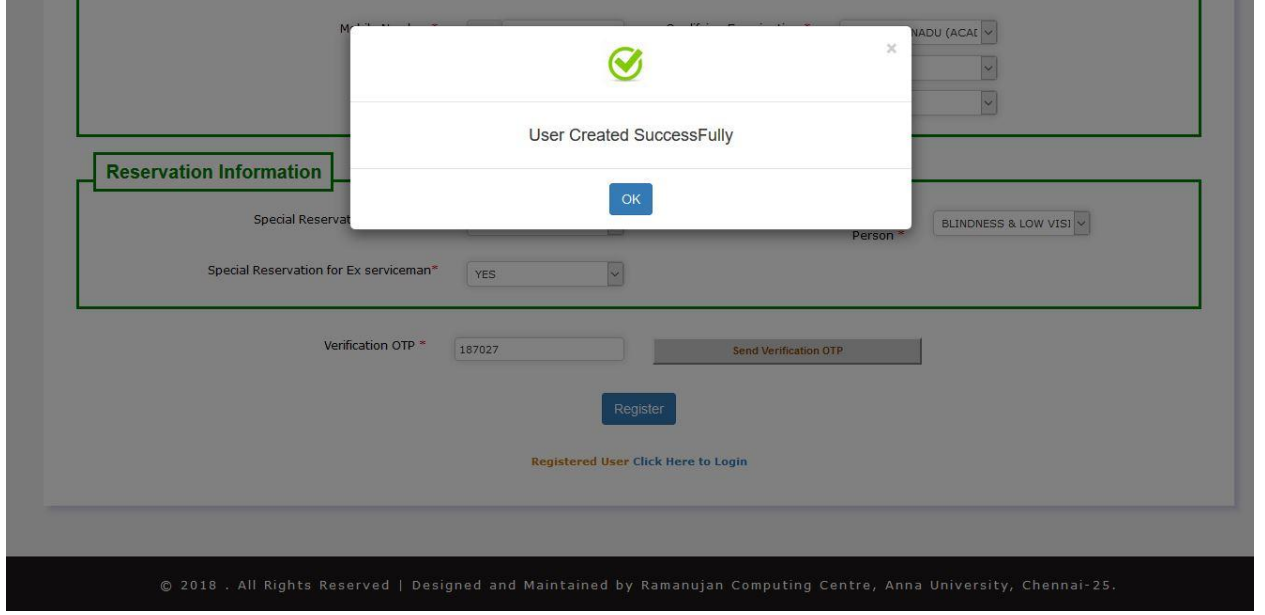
M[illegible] \* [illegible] \* NADU (ACAI

×

User Created SuccessFully

OK

Reservation Information

Special Reservat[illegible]

Person \* BLINDNESS & LOW VISI

Special Reservation for Ex serviceman\* YES

Verification OTP \* 187027 Send Verification OTP

Register

Registered User Click Here to Login

© 2018 . All Rights Reserved | Designed and Maintained by Ramanujan Computing Centre, Anna University, Chennai-25.